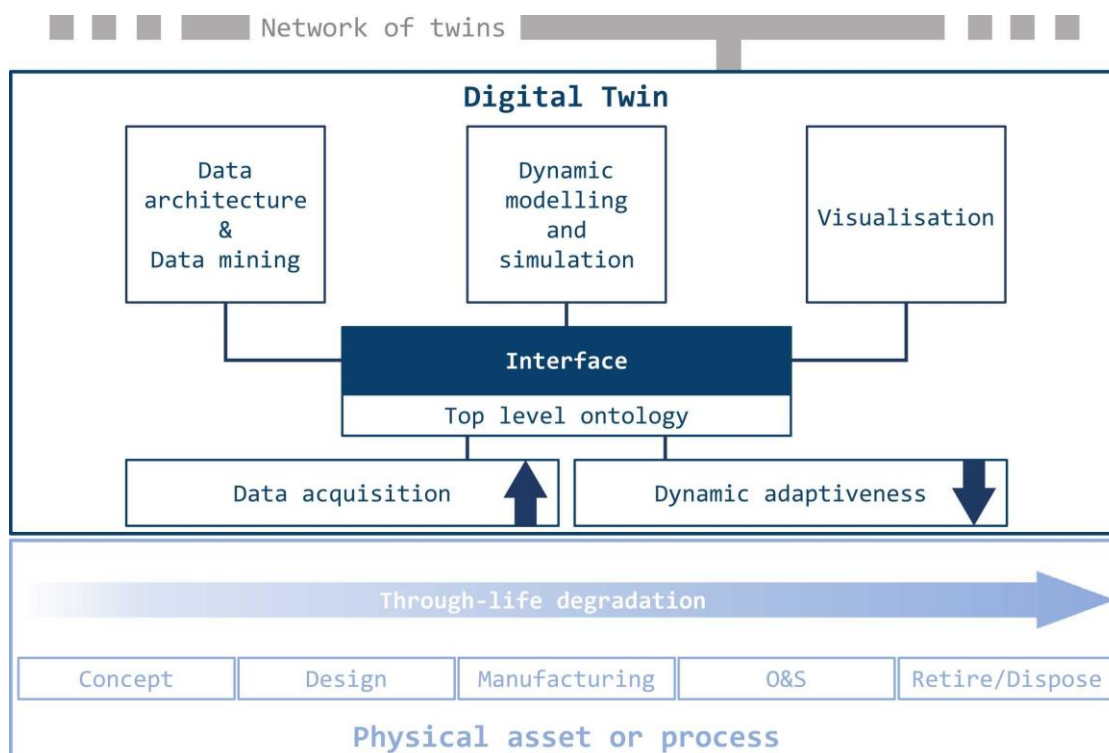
Network of twins

Digital Twin

Data architecture & Data mining

Dynamic modelling and simulation

Visualisation

Interface

Top level ontology

Data acquisition

Dynamic adaptiveness

Through-life degradation

| Concept | Design | Manufacturing | O&S | Retire/Dispose |
|---|---|---|---|---|

Physical asset or process